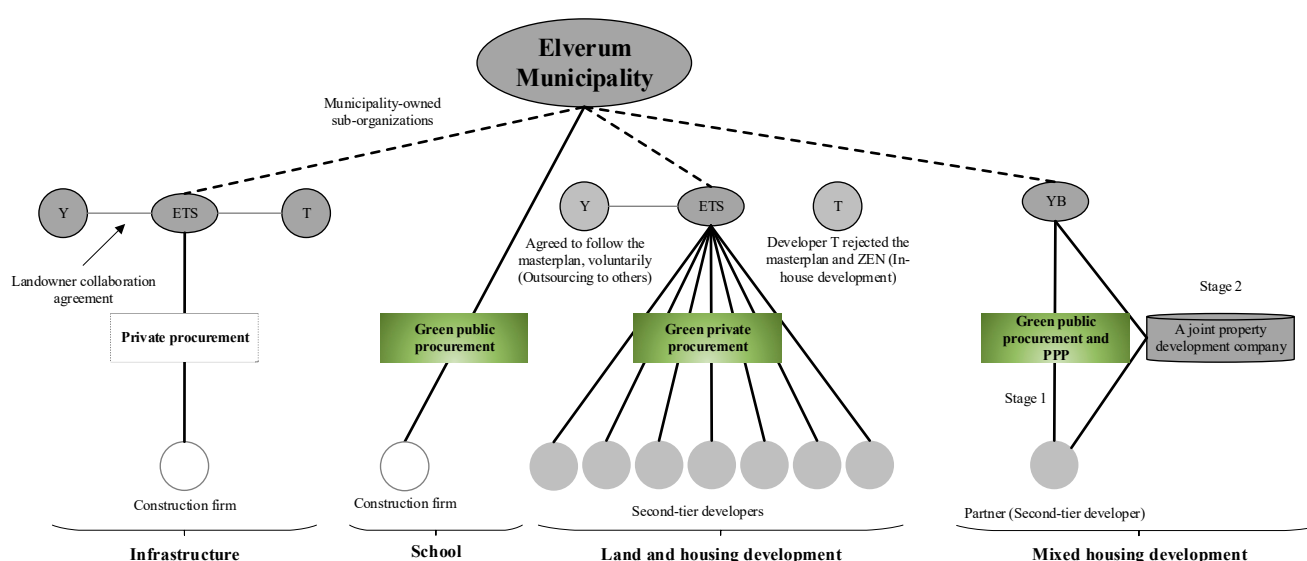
Elverum Municipality

Municipality-owned sub-organizations

Y

ETS

T

Landowner collaboration agreement

Private procurement

Construction firm

Infrastructure

Green public procurement

Construction firm

School

Y

ETS

T

Agreed to follow the masterplan, voluntarily (Outsourcing to others)

Developer T rejected the masterplan and ZEN (In-house development)

Green private procurement

Second-tier developers

Land and housing development

YB

Stage 2

Green public procurement and PPP

A joint property development company

Stage 1

Partner (Second-tier developer)

Mixed housing development